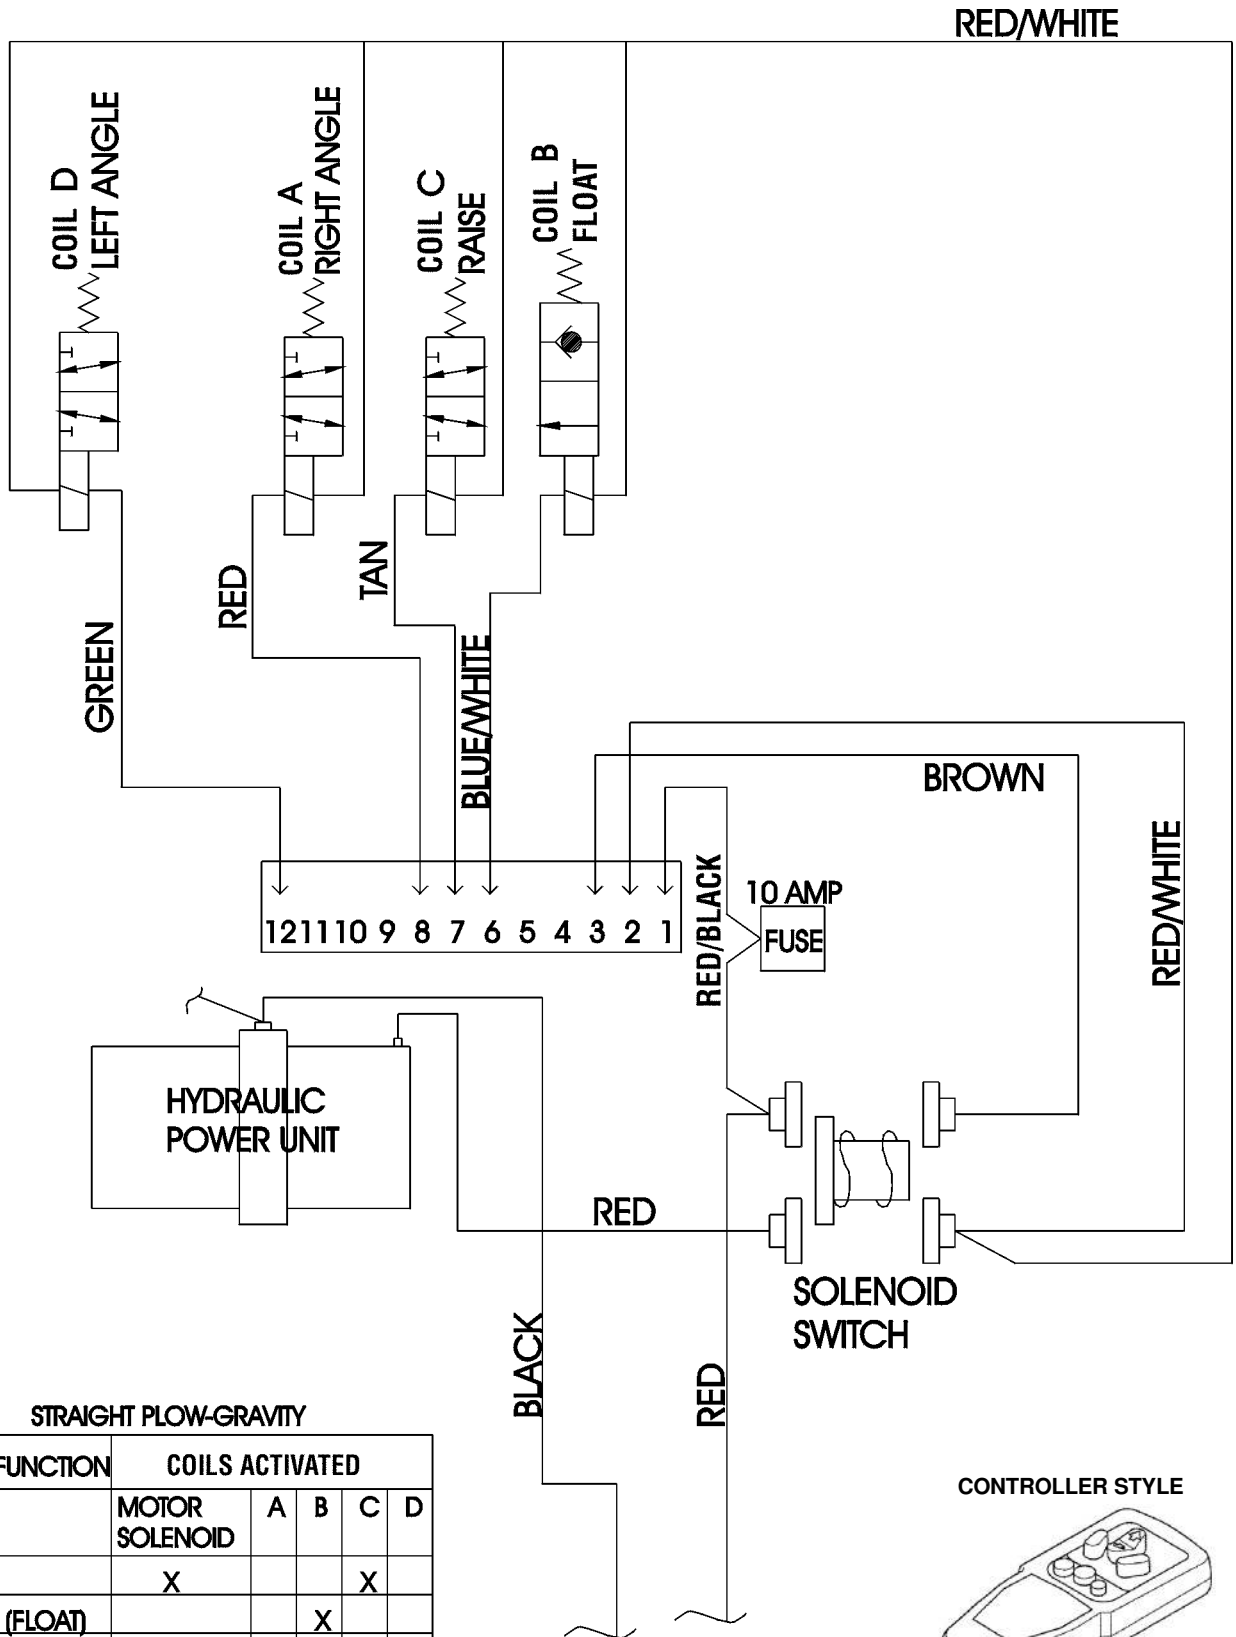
RED/WHITE

COIL D
LEFT ANGLE

COIL A
RIGHT ANGLE

COIL C
RAISE

COIL B
FLOAT

GREEN

RED

TAN

BLUE/WHITE

BROWN

RED/BLACK

10 AMP
FUSE

RED/WHITE

12 11 10 9 8 7 6 5 4 3 2 1

RED/BLACK

HYDRAULIC
POWER UNIT

RED

SOLENOID
SWITCH

BLACK

RED

STRAIGHT PLOW-GRAVITY

| FUNCTION | COILS ACTIVATED | | | | |
|---|---|---|---|---|---|
| | MOTOR SOLENOID | A | B | C | D |
| | X | | | X | |
| (FLOAT) | | | X | | |

CONTROLLER STYLE